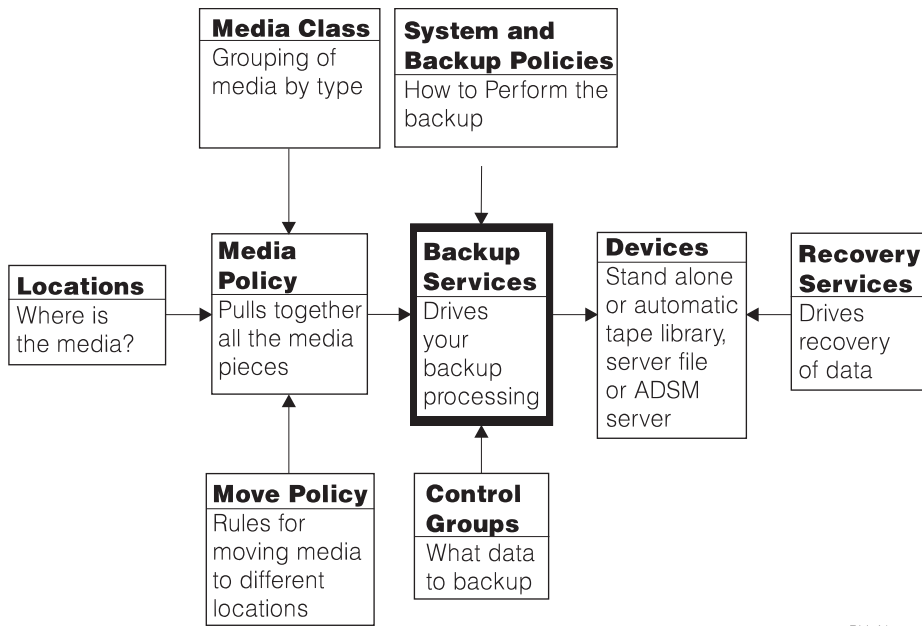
Media Class
Grouping of media by type

System and Backup Policies
How to Perform the backup

Locations
Where is the media?

Media Policy
Pulls together all the media pieces

Backup Services
Drives your backup processing

Devices
Stand alone or automatic tape library, server file or ADSM server

Recovery Services
Drives recovery of data

Move Policy
Rules for moving media to different locations

Control Groups
What data to backup